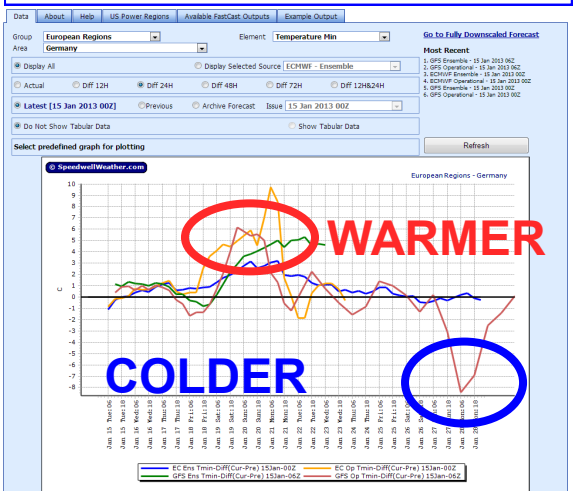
Data | About | Help | US Power Regions | Available FastCast Outputs | Example Output

Group European Regions
Area Germany
Element Temperature Min

Go to Fully Downscaled Forecast

Most Recent
1. GFS Ensemble - 15 Jan 2013 06Z
2. GFS Operational - 15 Jan 2013 06Z
3. ECMWF Ensemble - 15 Jan 2013 00Z
4. ECMWF Operational - 15 Jan 2013 00Z
5. GFS Ensemble - 15 Jan 2013 00Z
6. GFS Operational - 15 Jan 2013 00Z

Display All
Display Selected Source ECMWF - Ensemble

Actual | Diff 12H | Diff 24H | Diff 48H | Diff 72H | Diff 12H&24H

Latest [15 Jan 2013 00Z] | Previous | Archive Forecast | Issue 15 Jan 2013 00Z

Do Not Show Tabular Data | Show Tabular Data

Select predefined graph for plotting

Refresh

© SpeedwellWeather.com

European Regions - Germany

10
9
8
7
6
5
4
3
2
1
0
-1
-2
-3
-4
-5
-6
-7
-8
-9
-10

C

WARMER

COLDER

Jan 15 Tue:06
Jan 15 Tue:18
Jan 16 Wed:06
Jan 16 Wed:18
Jan 17 Thu:06
Jan 17 Thu:18
Jan 18 Fri:06
Jan 18 Fri:18
Jan 19 Sat:06
Jan 19 Sat:18
Jan 20 Sun:06
Jan 20 Sun:18
Jan 21 Mon:06
Jan 21 Mon:18
Jan 22 Tue:06
Jan 22 Tue:18
Jan 23 Wed:06
Jan 23 Wed:18
Jan 24 Thu:06
Jan 24 Thu:18
Jan 25 Fri:06
Jan 25 Fri:18
Jan 26 Sat:06
Jan 26 Sat:18
Jan 27 Sun:06
Jan 27 Sun:18
Jan 28 Mon:06
Jan 28 Mon:18
Jan 29 Tue:06
Jan 29 Tue:18

EC Ens Tmin-Diff(Cur-Pre) 15Jan-00Z
EC Op Tmin-Diff(Cur-Pre) 15Jan-00Z
GFS Ens Tmin-Diff(Cur-Pre) 15Jan-06Z
GFS Op Tmin-Diff(Cur-Pre) 15Jan-06Z